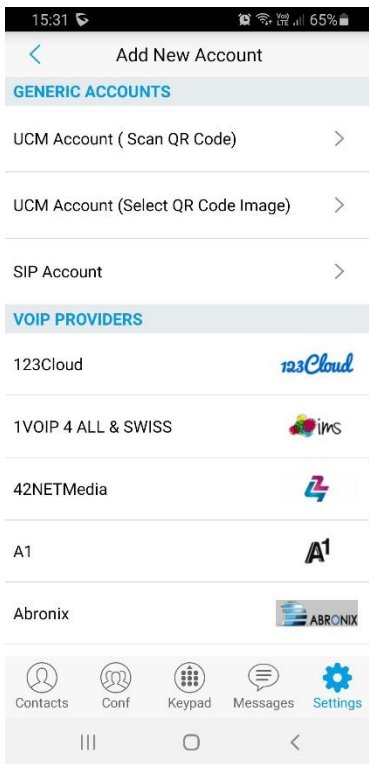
15:31 65%

Add New Account

GENERIC ACCOUNTS

UCM Account ( Scan QR Code)

UCM Account (Select QR Code Image)

SIP Account

VOIP PROVIDERS

123Cloud 123Cloud

1VOIP 4 ALL & SWISS ims

42NETMedia

A1 A1

Abronix ABRONIX

Contacts Conf Keypad Messages Settings